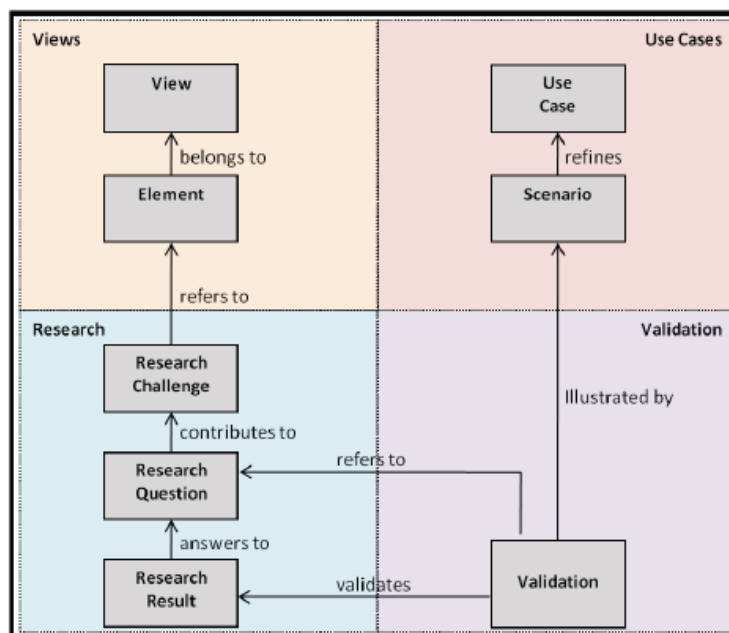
Views

Use Cases

View

belongs to

Element

Use Case

refines

Scenario

refers to

Research

Validation

Research Challenge

Illustrated by

contributes to

Research Question

refers to

answers to

Research Result

validates

Validation